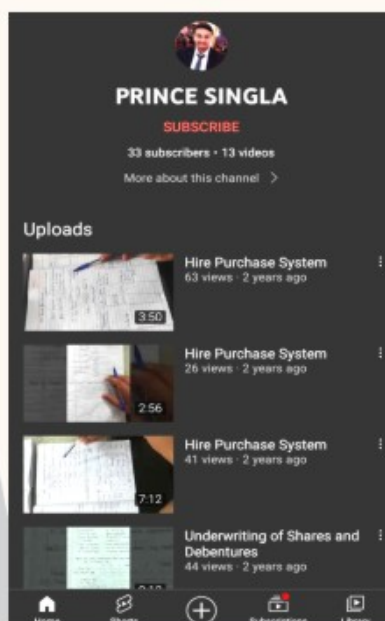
PRINCE SINGLA

SUBSCRIBE

33 subscribers • 13 videos

More about this channel >

Uploads

3:50

Hire Purchase System
63 views · 2 years ago

2:56

Hire Purchase System
26 views · 2 years ago

7:12

Hire Purchase System
41 views · 2 years ago

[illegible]

Underwriting of Shares and Debentures
44 views · 2 years ago

Home Shorts Subscriptions Library